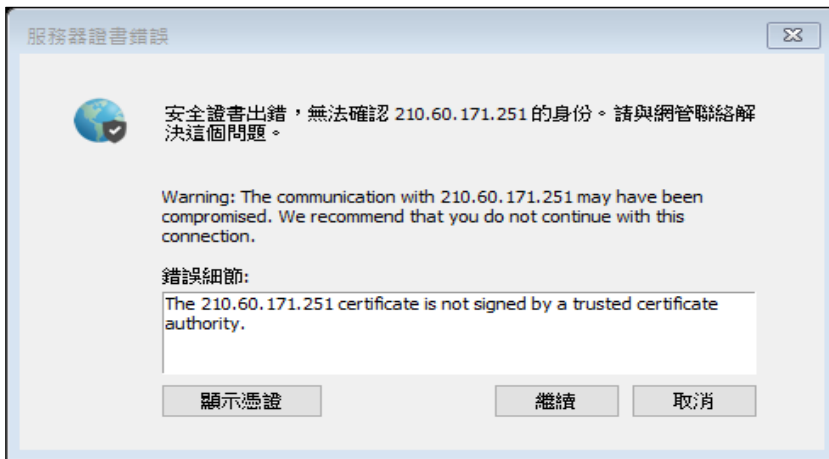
服務器證書錯誤

安全證書出錯，無法確認 210.60.171.251 的身份。請與網管聯絡解決這個問題。

Warning: The communication with 210.60.171.251 may have been compromised. We recommend that you do not continue with this connection.

錯誤細節:

The 210.60.171.251 certificate is not signed by a trusted certificate authority.

顯示憑證

繼續

取消